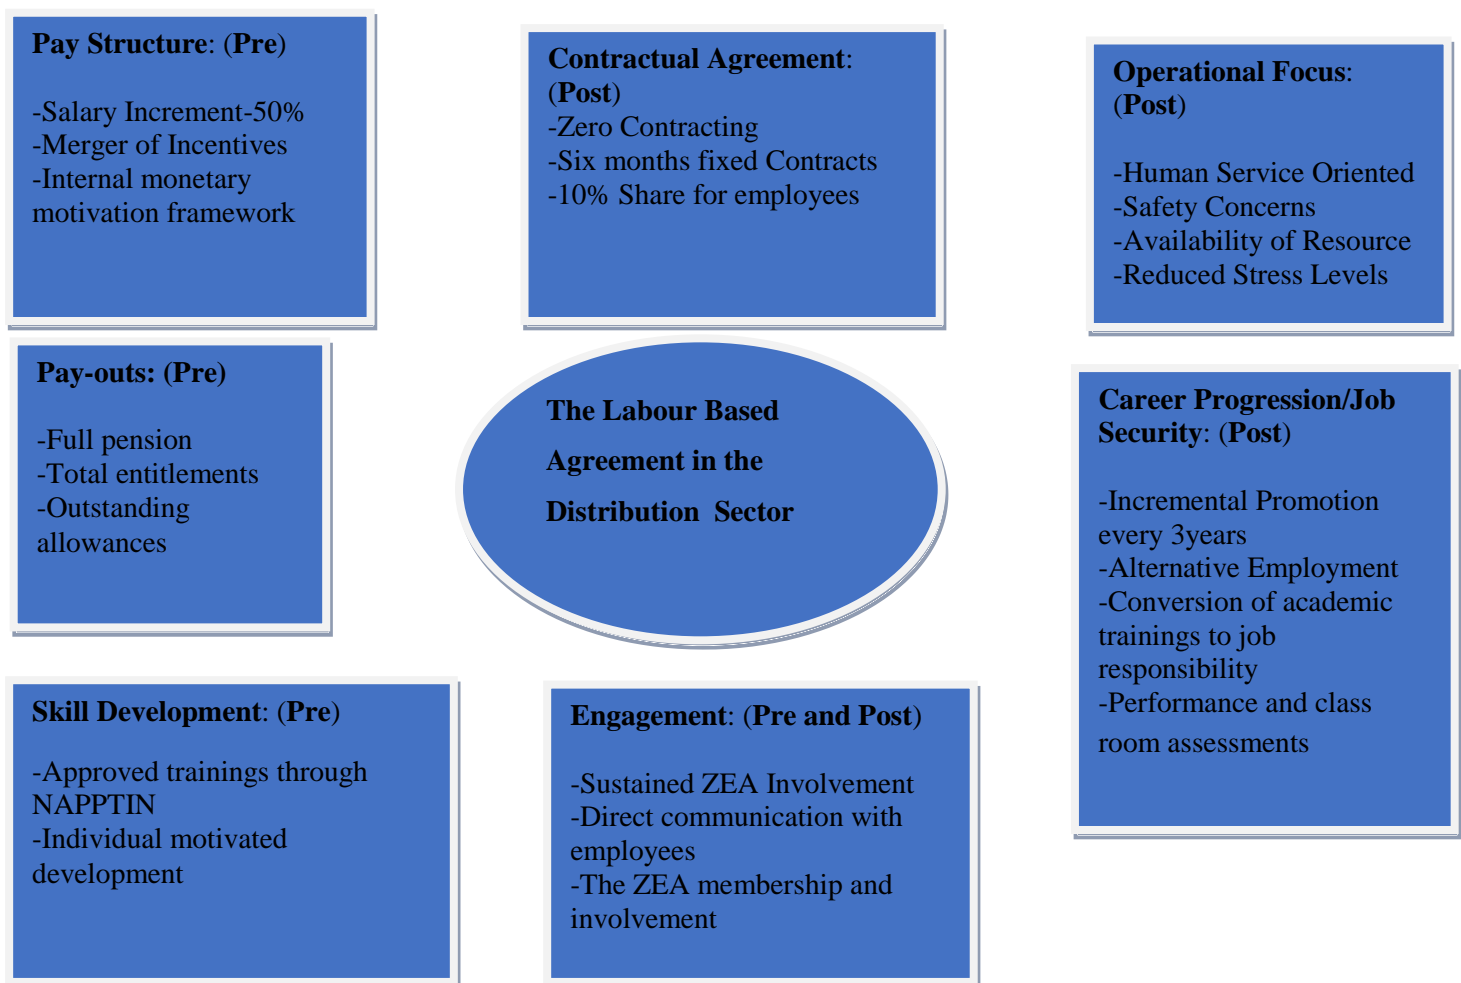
Pay Structure: (Pre)

-Salary Increment-50%
-Merger of Incentives
-Internal monetary motivation framework

Contractual Agreement: (Post)
-Zero Contracting
-Six months fixed Contracts
-10% Share for employees

Operational Focus: (Post)

-Human Service Oriented
-Safety Concerns
-Availability of Resource
-Reduced Stress Levels

Pay-outs: (Pre)

-Full pension
-Total entitlements
-Outstanding allowances

The Labour Based Agreement in the Distribution Sector

Career Progression/Job Security: (Post)

-Incremental Promotion every 3years
-Alternative Employment
-Conversion of academic trainings to job responsibility
-Performance and class room assessments

Skill Development: (Pre)

-Approved trainings through NAPPTIN
-Individual motivated development

Engagement: (Pre and Post)

-Sustained ZEA Involvement
-Direct communication with employees
-The ZEA membership and involvement